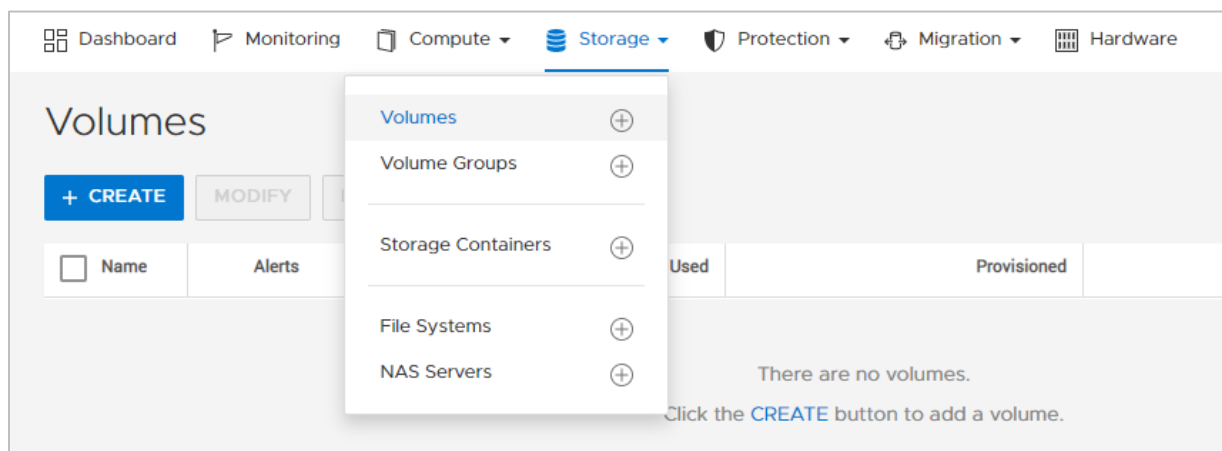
Dashboard Monitoring Compute ▾ Storage ▾ Protection ▾ Migration ▾ Hardware

Volumes

+ CREATE MODIFY

Volumes ⊕
Volume Groups ⊕
Storage Containers ⊕
File Systems ⊕
NAS Servers ⊕

| Name | Alerts | Used | Provisioned |
|---|---|---|---|

There are no volumes.
Click the CREATE button to add a volume.